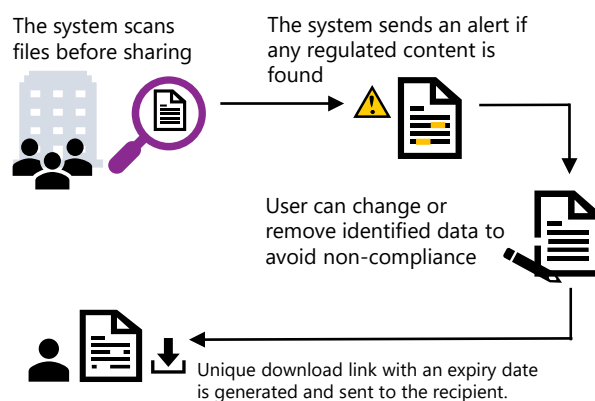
The system scans files before sharing

The system sends an alert if any regulated content is found

User can change or remove identified data to avoid non-compliance

Unique download link with an expiry date is generated and sent to the recipient.